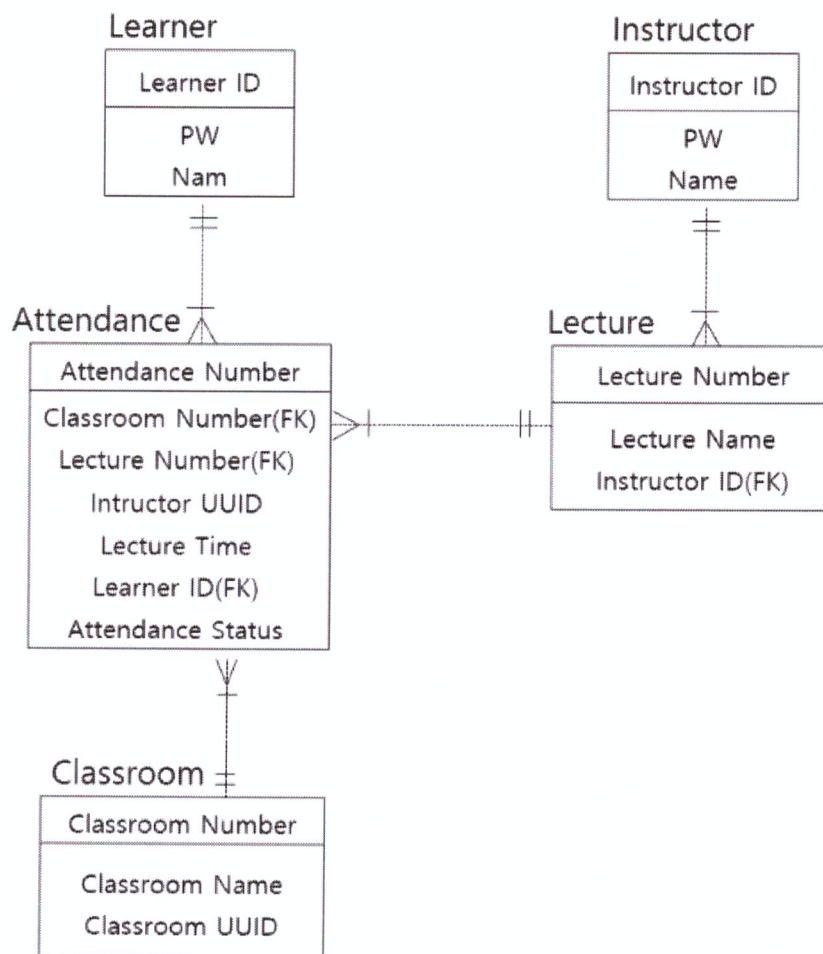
Learner

Learner ID

PW
Nam

Instructor

Instructor ID

PW
Name

Attendance

Attendance Number

Classroom Number(FK)
Lecture Number(FK)
Intructor UUID
Lecture Time
Learner ID(FK)
Attendance Status

Lecture

Lecture Number

Lecture Name
Instructor ID(FK)

Classroom

Classroom Number

Classroom Name
Classroom UUID